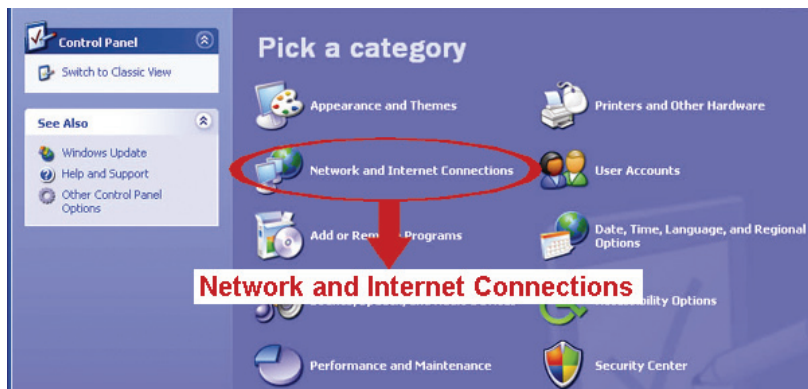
Control Panel

Switch to Classic View

See Also

Windows Update

Help and Support

Other Control Panel Options

Pick a category

Appearance and Themes

Printers and Other Hardware

Network and Internet Connections

User Accounts

Add or Re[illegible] Programs

Date, Time, Language, and Regional Options

Network and Internet Connections

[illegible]

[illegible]ssibility Options

Performance and Maintenance

Security Center